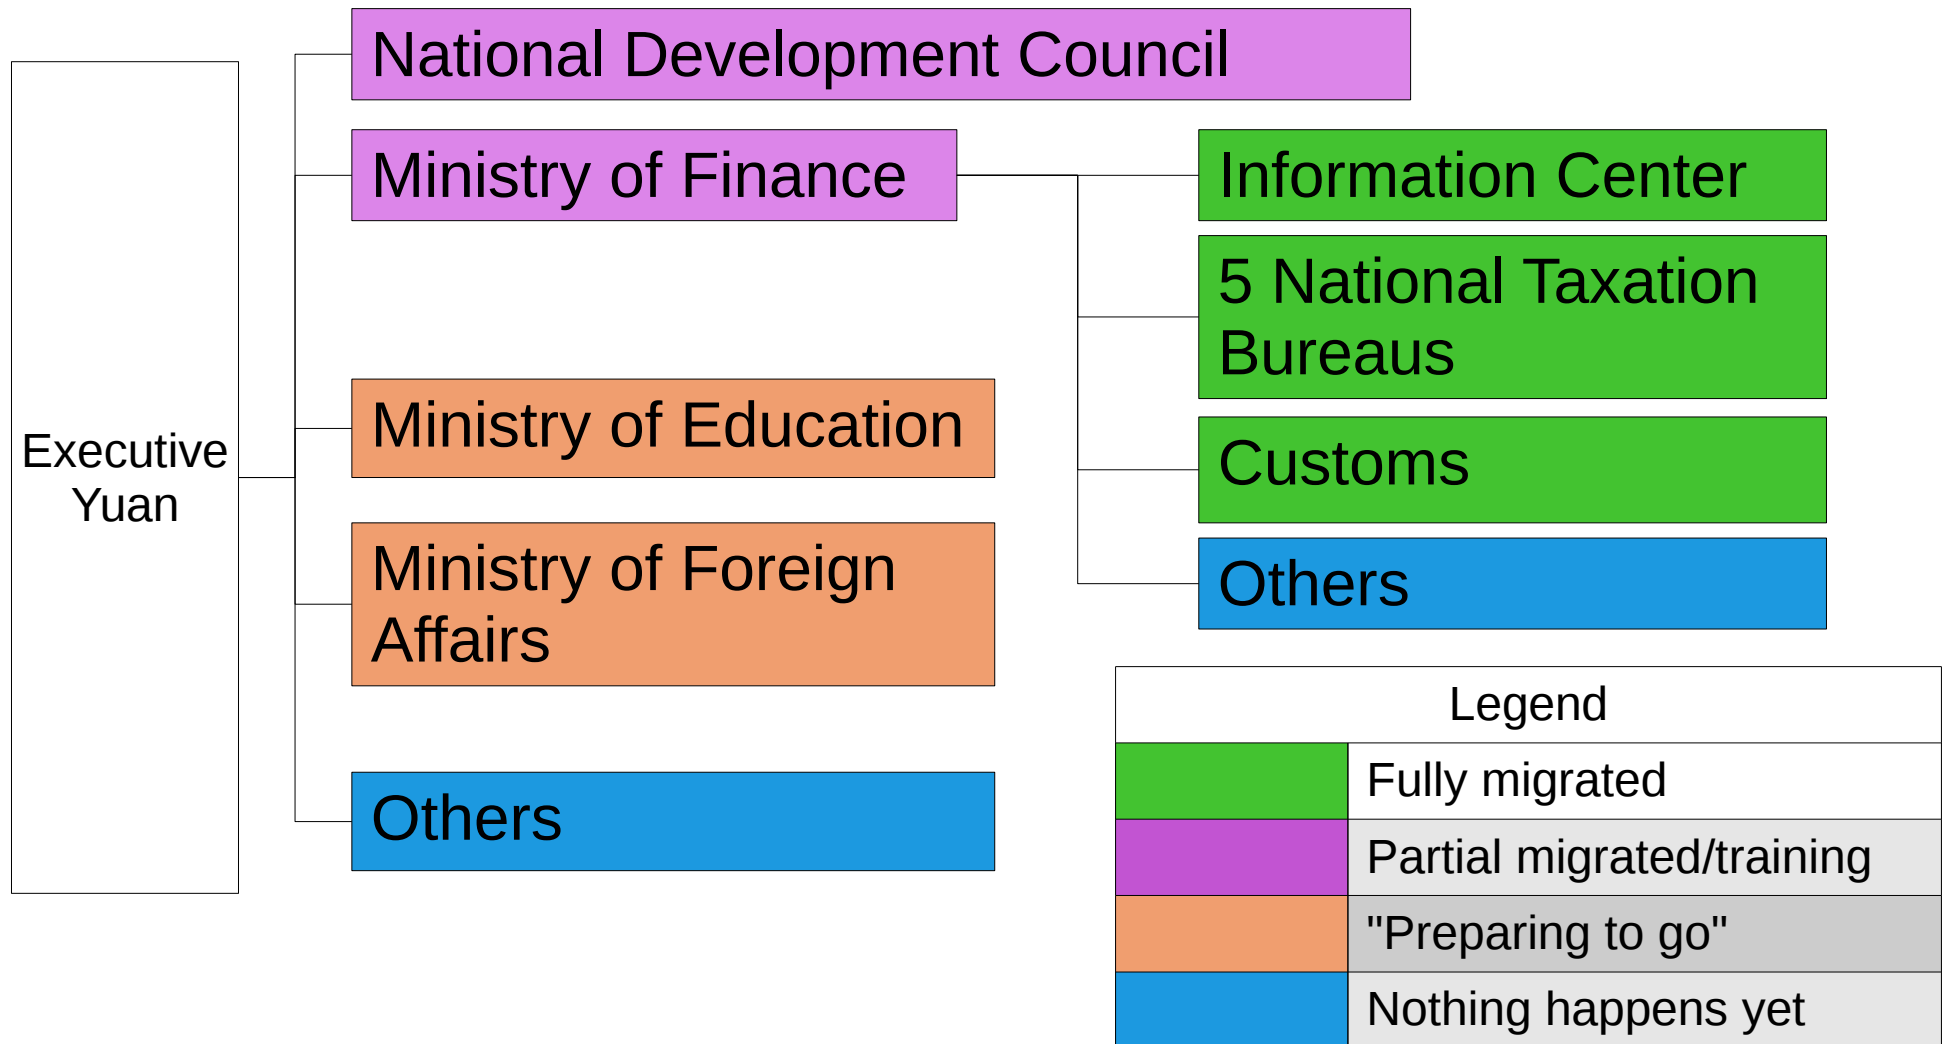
Executive Yuan

National Development Council

Ministry of Finance

Information Center

5 National Taxation Bureaus

Customs

Others

Ministry of Education

Ministry of Foreign Affairs

Others

| Legend | |
|---|---|
| | Fully migrated |
| | Partial migrated/training |
| | "Preparing to go" |
| | Nothing happens yet |